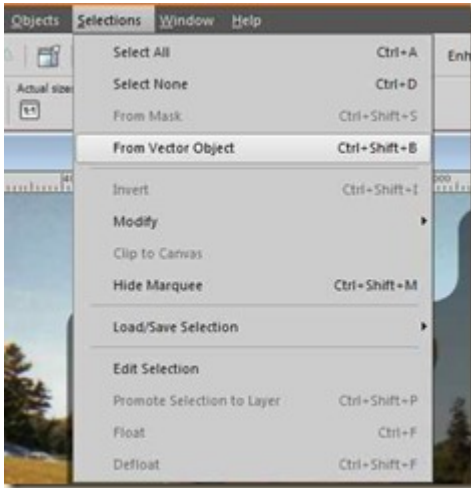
Objects Selections Window Help

Enh

Actual size

1:1

Select All Ctrl+A
Select None Ctrl+D
From Mask Ctrl+Shift+S
From Vector Object Ctrl+Shift+B
Invert Ctrl+Shift+I
Modify
Clip to Canvas
Hide Marquee Ctrl+Shift+M
Load/Save Selection
Edit Selection
Promote Selection to Layer Ctrl+Shift+P
Float Ctrl+F
Defloat Ctrl+Shift+F